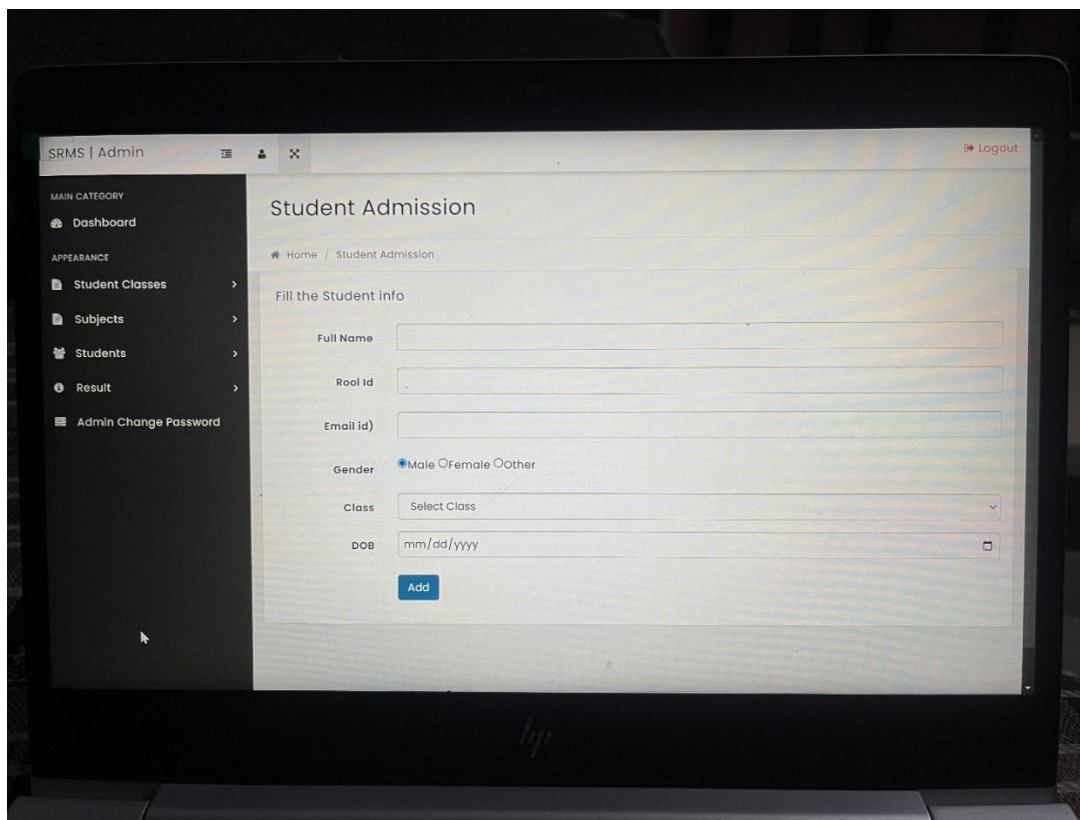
SRMS | Admin

Logout

MAIN CATEGORY

Dashboard

APPEARANCE

Student Classes

Subjects

Students

Result

Admin Change Password

Student Admission

Home / Student Admission

Fill the Student info

Full Name

Rool Id

Email id)

Gender Male Female Other

Class Select Class

DOB mm/dd/yyyy

Add

hp